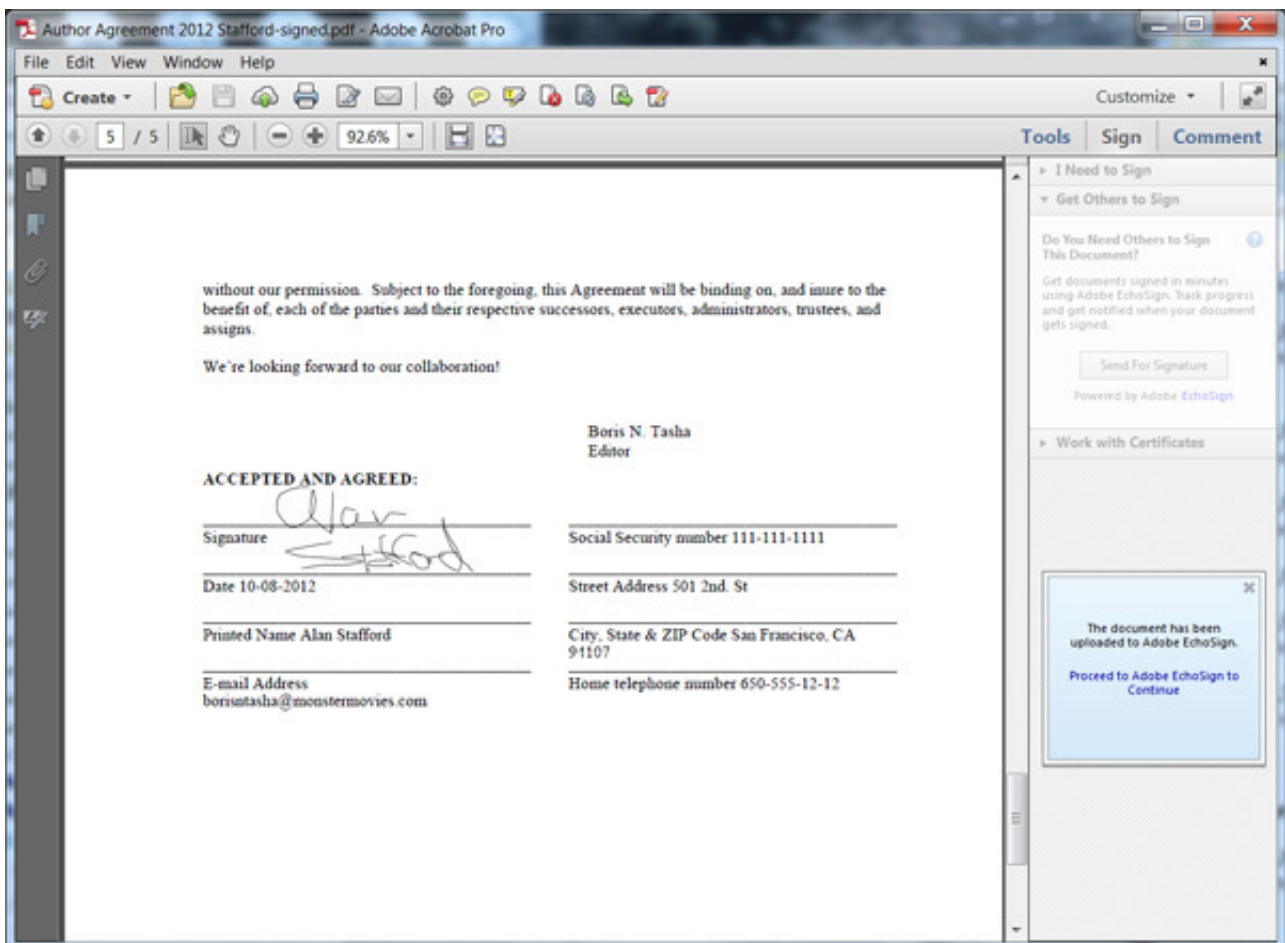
Author Agreement 2012 Stafford-signed.pdf - Adobe Acrobat Pro

File Edit View Window Help

Create

Customize

5 / 5

92.6%

Tools Sign Comment

I Need to Sign

Get Others to Sign

Do You Need Others to Sign This Document?

Get documents signed in minutes using Adobe EchoSign. Track progress and get notified when your document gets signed.

Send For Signature

Powered by Adobe EchoSign

Work with Certificates

without our permission. Subject to the foregoing, this Agreement will be binding on, and inure to the benefit of, each of the parties and their respective successors, executors, administrators, trustees, and assigns.

We're looking forward to our collaboration!

Boris N. Tasha
Editor

ACCEPTED AND AGREED:

Alan Stafford

Signature

Social Security number 111-111-1111

Date 10-08-2012

Street Address 501 2nd. St

Printed Name Alan Stafford

City, State & ZIP Code San Francisco, CA 94107

E-mail Address borisntasha@monstermovies.com

Home telephone number 650-555-12-12

The document has been uploaded to Adobe EchoSign.

Proceed to Adobe EchoSign to Continue